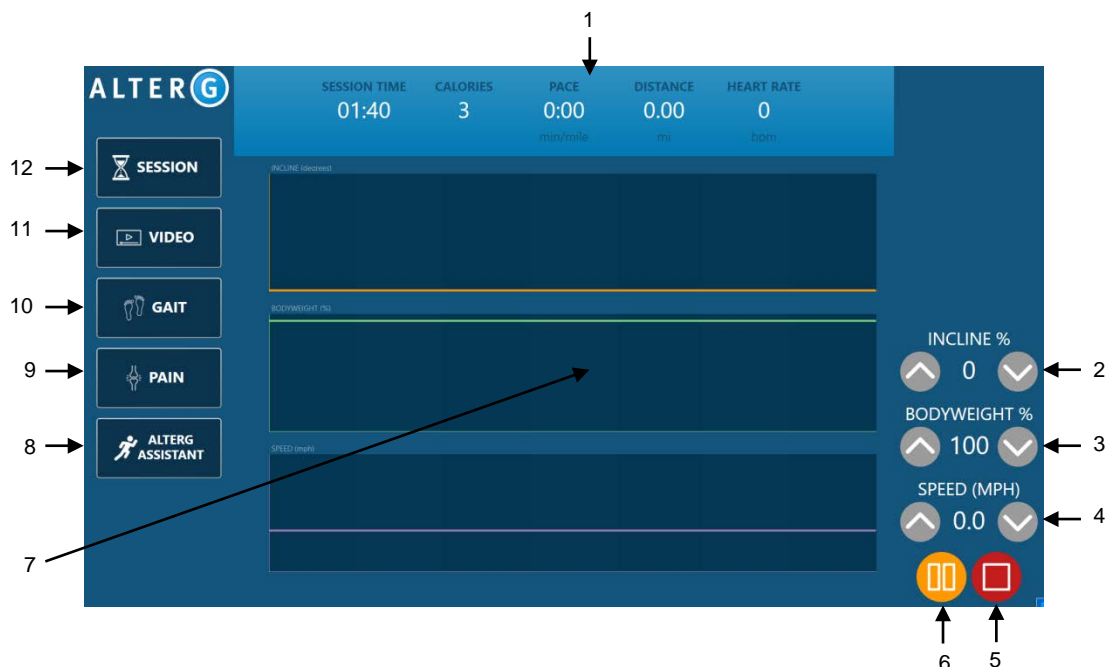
1

ALTERG

| SESSION TIME | CALORIES | PACE | DISTANCE | HEART RATE |
|---|---|---|---|---|
| 01:40 | 3 | 0:00 | 0.00 | 0 |
| | | min/mile | mi | bpm |

12 SESSION

11 VIDEO

10 GAIT

9 PAIN

8 ALTERG ASSISTANT

INCLINE (degrees)

BODYWEIGHT (%)

SPEED (mph)

7

INCLINE %
0
2

BODYWEIGHT %
100
3

SPEED (MPH)
0.0
4

6
5